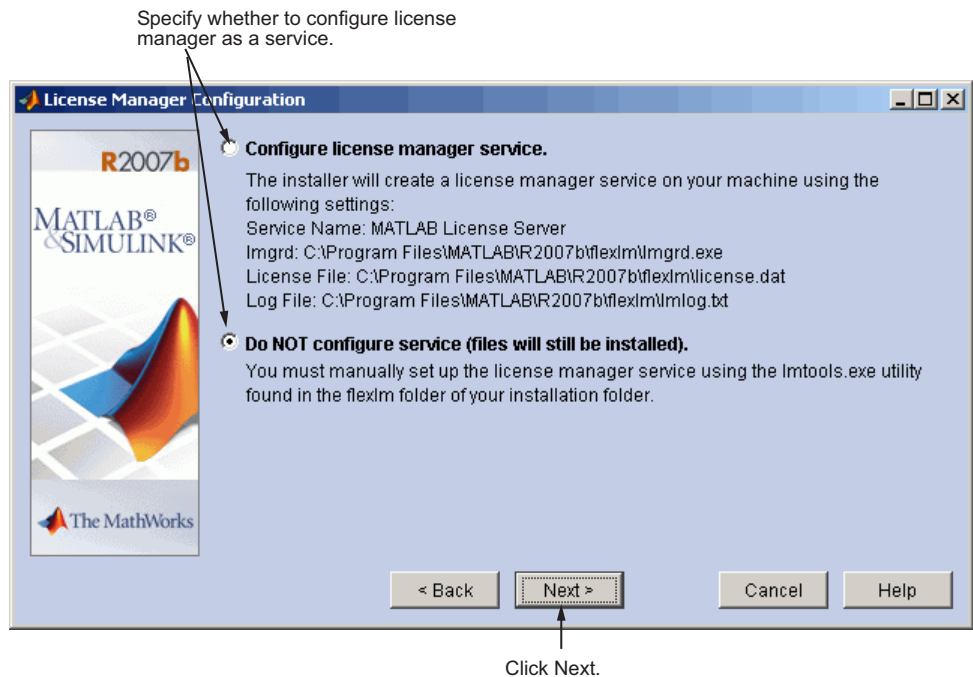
Specify whether to configure license manager as a service.

License Manager Configuration

R2007b

MATLAB®
&SIMULINK®

The MathWorks

Configure license manager service.

The installer will create a license manager service on your machine using the following settings:
Service Name: MATLAB License Server
lmgrd: C:\Program Files\MATLAB\R2007b\flexlm\lmgrd.exe
License File: C:\Program Files\MATLAB\R2007b\flexlm\license.dat
Log File: C:\Program Files\MATLAB\R2007b\flexlm\lmlog.txt

Do NOT configure service (files will still be installed).

You must manually set up the license manager service using the lmtools.exe utility found in the flexlm folder of your installation folder.

< Back

Next >

Cancel

Help

Click Next.